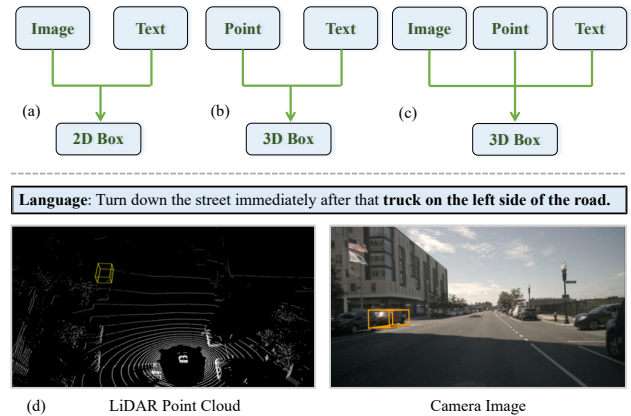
Image

Text

(a)

2D Box

Point

Text

(b)

3D Box

Image

Point

Text

(c)

3D Box

**Language**: Turn down the street immediately after that **truck on the left side of the road.**

(d)

LiDAR Point Cloud

Camera Image